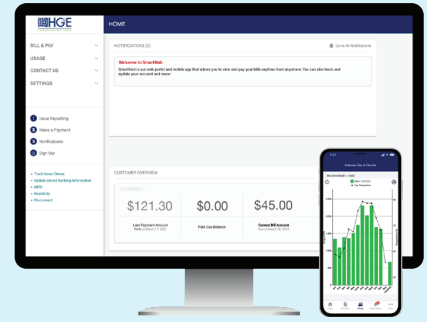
HGE

HOME

BILL & PAY
USAGE
CONTACT US
SETTINGS

Issue Reporting
Make a Payment
Notifications
Sign Out

NOTIFICATIONS (2)

Go to All Notifications

Welcome to SmartHub!

SmartHub is our web portal and mobile app that allows you to view and pay your bills anytime from anywhere. You can also learn and update your account and more!

CUSTOMER OVERVIEW

$121.30
Last Payment Amount

$0.00
Past Due Balance

$45.00
Current Bill Amount

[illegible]